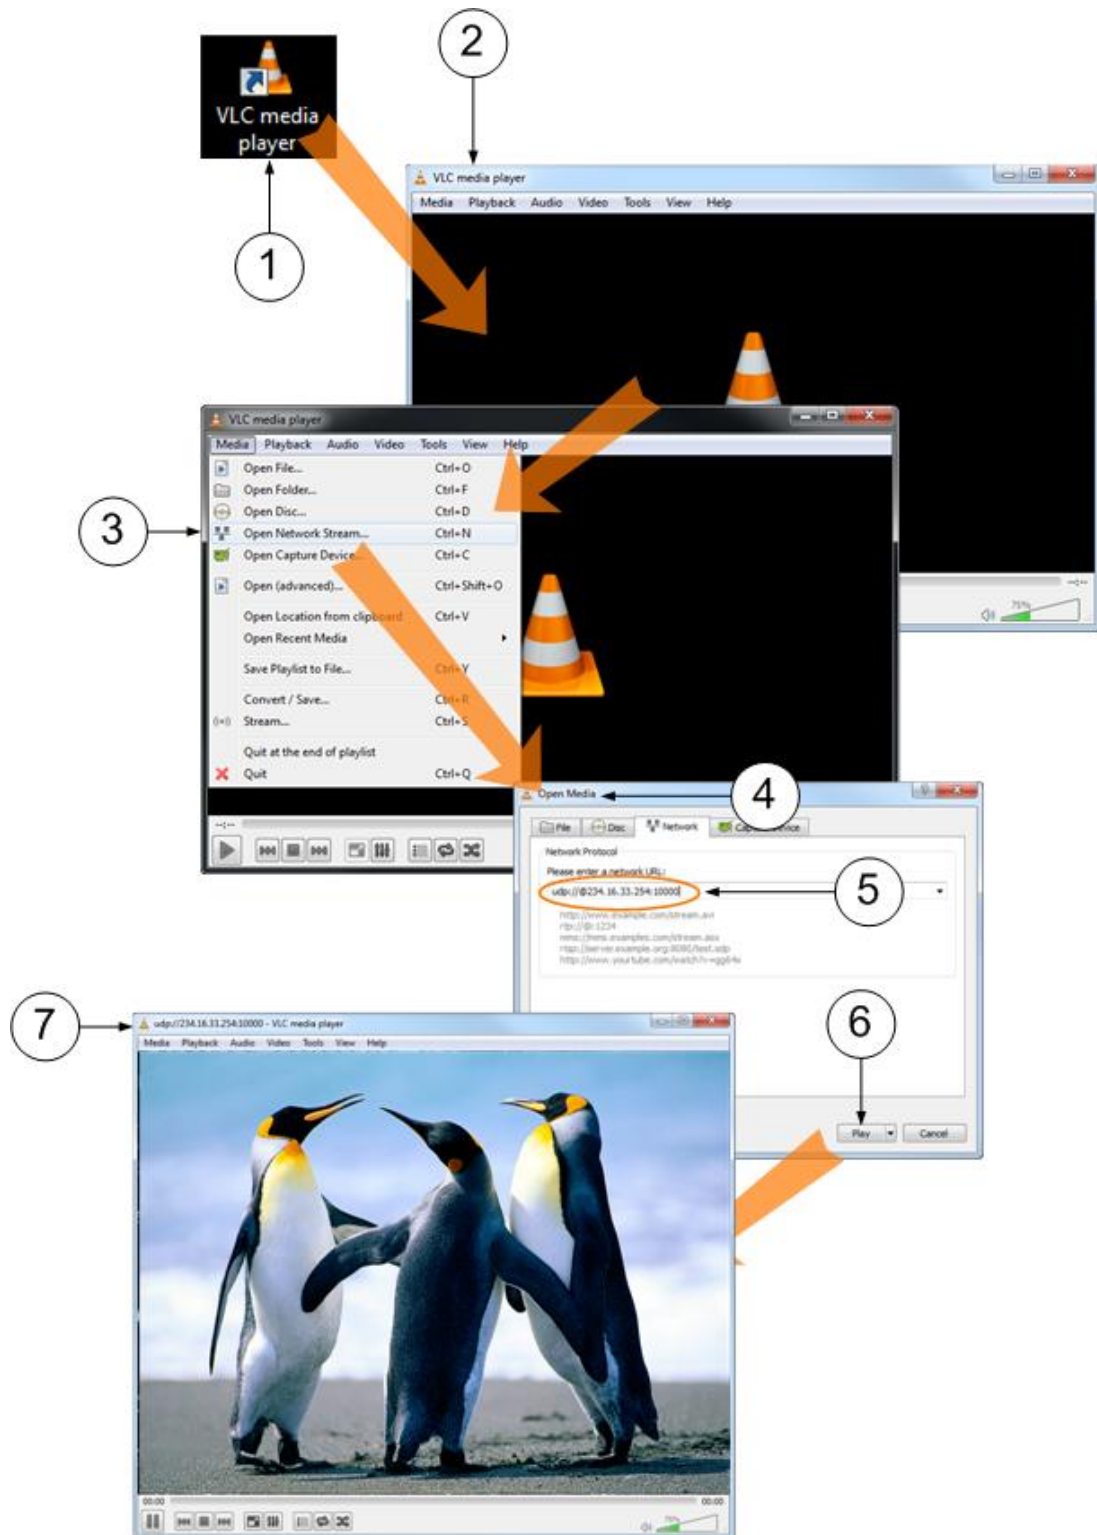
VLC media player

1

2

VLC media player

Media Playback Audio Video Tools View Help

75%

VLC media player

Media Playback Audio Video Tools View Help

Open File... Ctrl+O
Open Folder... Ctrl+F
Open Disc... Ctrl+D
Open Network Stream... Ctrl+N
Open Capture Device... Ctrl+C
Open (advanced)... Ctrl+Shift+O
Open Location from clipboard Ctrl+V
Open Recent Media
Save Playlist to File... Ctrl+Y
Convert / Save... Ctrl+R
Stream... Ctrl+S
Quit at the end of playlist
Quit Ctrl+Q

3

4

Open Media

File Disc Network Capture Device

Network Protocol
Please enter a network URL:
udp://@234.16.33.254:10000

5

http://www.example.com/stream.avi
rtp://@:1234
mms://mms.examples.com/stream.asx
rtsp://server.example.org:8080/test.sdp
http://www.yourtube.com/watch?v=gg64x

6

Play Cancel

7

udp://234.16.33.254:10000 - VLC media player

Media Playback Audio Video Tools View Help

00:00 00:00